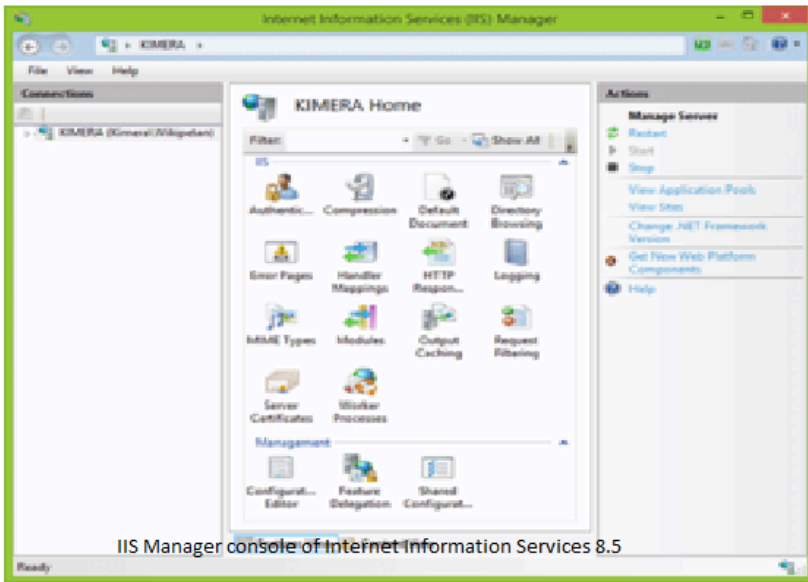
Internet Information Services (IIS) Manager

KIMERA ▸

File View Help

Connections

KIMERA (Kimera\Wikipedian)

KIMERA Home

Filter: Go Show All

IIS

Authentic... Compression Default Document Directory Browsing

Error Pages Handler Mappings HTTP Respon... Logging

MIME Types Modules Output Caching Request Filtering

Server Certificates Worker Processes

Management

Configurati... Editor Feature Delegation Shared Configurat...

Actions

Manage Server

Restart

Start

Stop

View Application Pools

View Sites

Change .NET Framework Version

Get New Web Platform Components

Help

IIS Manager console of Internet Information Services 8.5

Ready